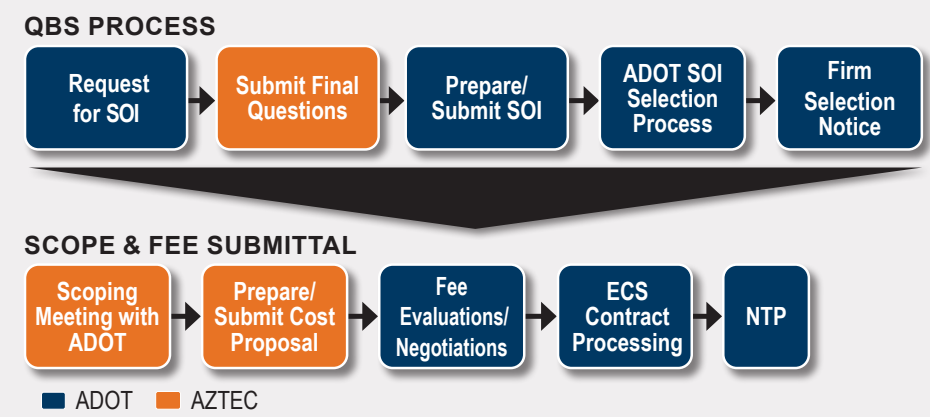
QBS PROCESS

Request for SOI

Submit Final Questions

Prepare/ Submit SOI

ADOT SOI Selection Process

Firm Selection Notice

SCOPE & FEE SUBMITTAL

Scoping Meeting with ADOT

Prepare/ Submit Cost Proposal

Fee Evaluations/ Negotiations

ECS Contract Processing

NTP

ADOT AZTEC